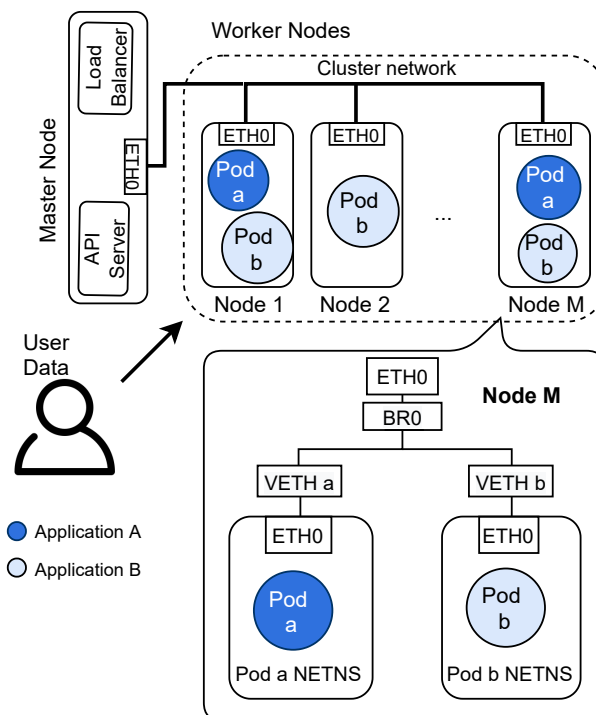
Master Node
Load Balancer
ETH0
API Server

Worker Nodes
Cluster network
ETH0
Pod a
Pod b
Node 1
ETH0
Pod b
Node 2
...
ETH0
Pod a
Pod b
Node M

User Data

Node M
ETH0
BR0
VETH a
VETH b
ETH0
Pod a
Pod a NETNS
ETH0
Pod b
Pod b NETNS

Application A
Application B